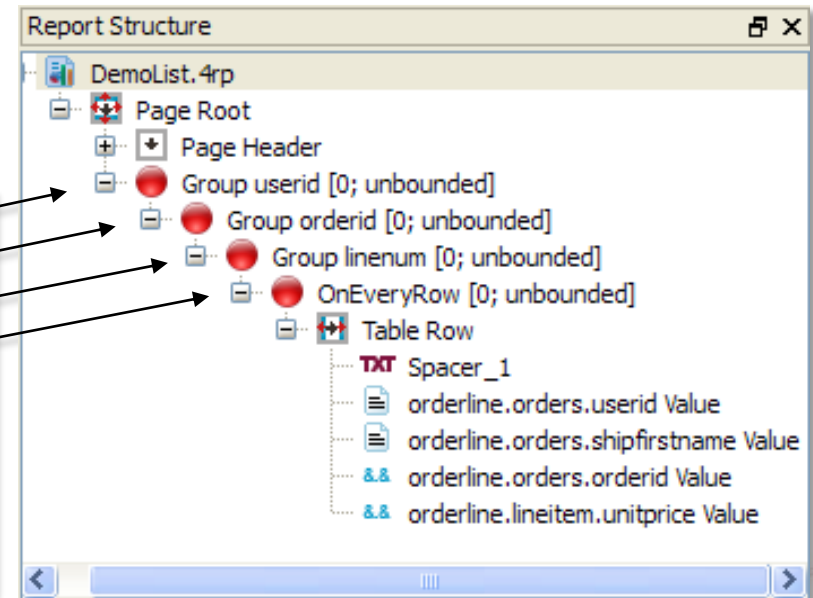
Report Structure

DemoList.4rp
Page Root
Page Header
Group userid [0; unbounded]
Group orderid [0; unbounded]
Group linenum [0; unbounded]
OnEveryRow [0; unbounded]
Table Row
TXT Spacer_1
orderline.orders.userid Value
orderline.orders.shipfirstname Value
&& orderline.orders.orderid Value
&& orderline.lineitem.unitprice Value